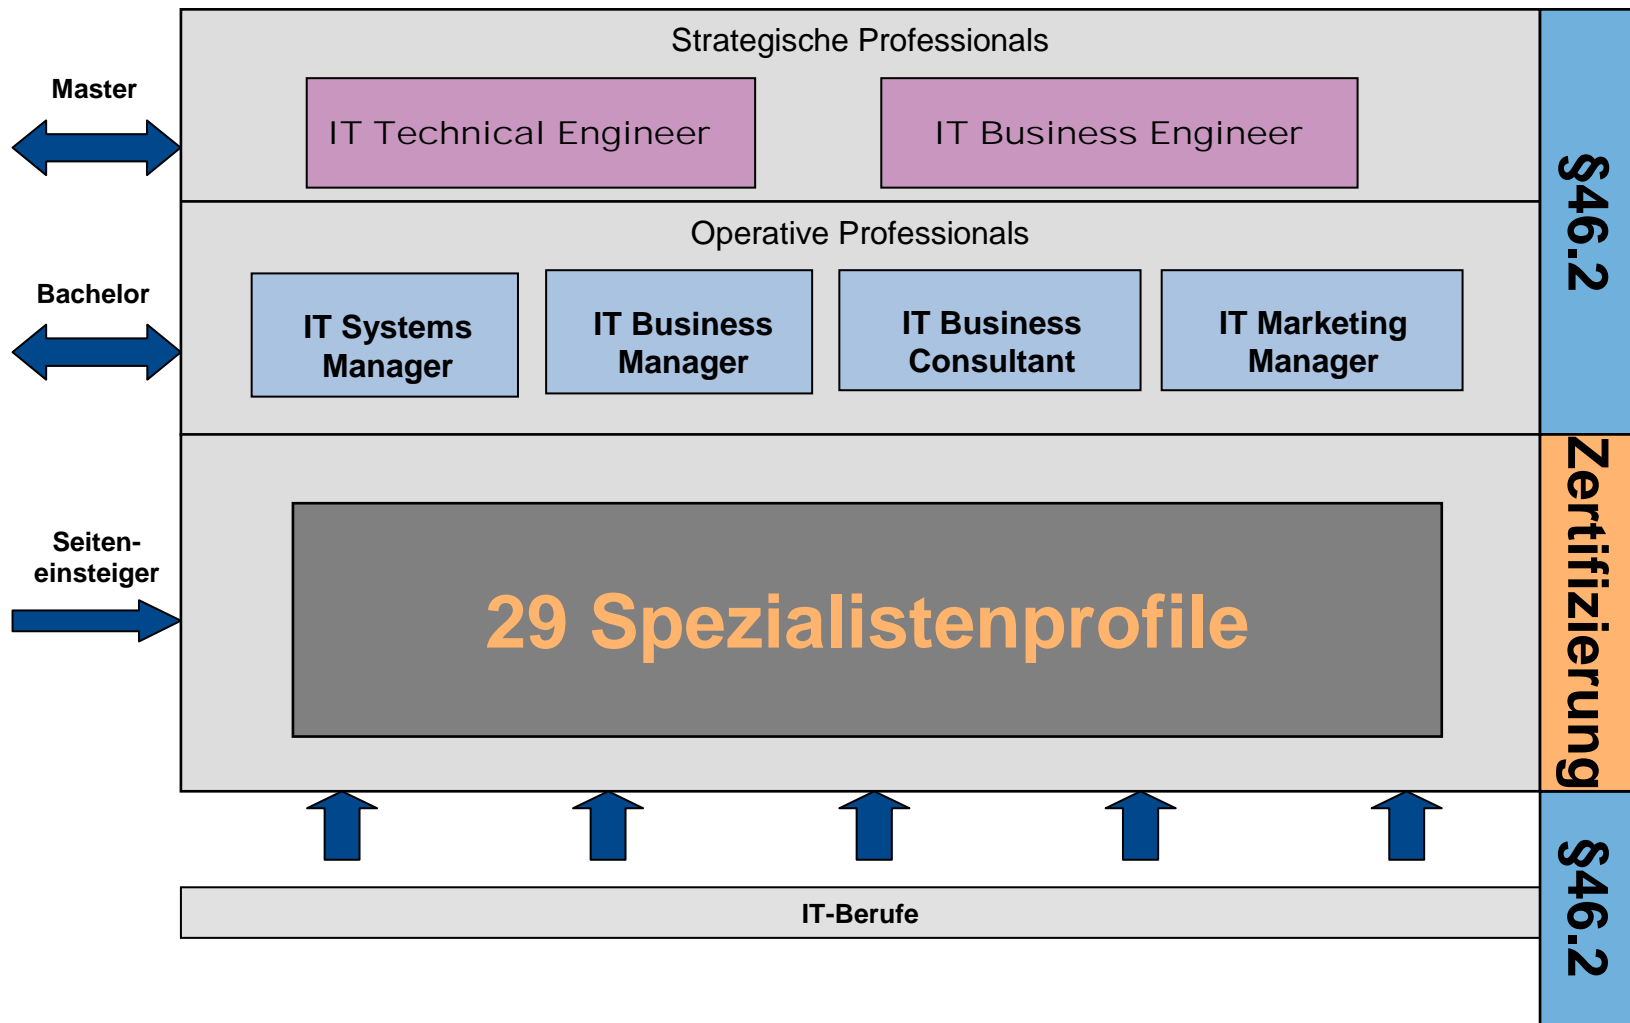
Master

Strategische Professionals

IT Technical Engineer

IT Business Engineer

§46.2

Bachelor

Operative Professionals

IT Systems Manager

IT Business Manager

IT Business Consultant

IT Marketing Manager

Seiteneinsteiger

29 Spezialistenprofile

Zertifizierung

IT-Berufe

§46.2